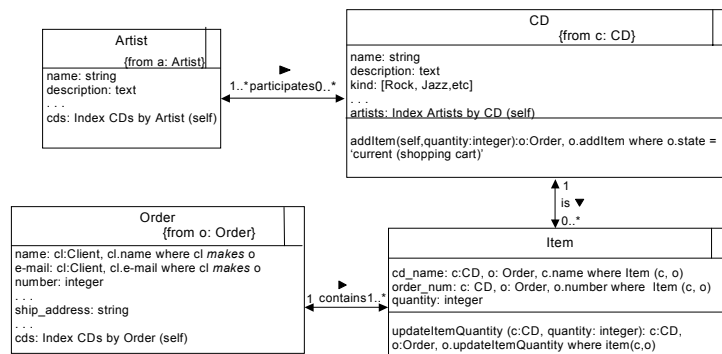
Artist
{from a: Artist}
name: string
description: text
. . .
cds: Index CDs by Artist (self)

1..* participates 0..*

CD
{from c: CD}
name: string
description: text
kind: [Rock, Jazz,etc]
. . .
artists: Index Artists by CD (self)
addItem(self,quantity:integer):o:Order, o.addItem where o.state = 'current (shopping cart)'

1
is
0..*

Order
{from o: Order}
name: cl:Client, cl.name where cl *makes* o
e-mail: cl:Client, cl.e-mail where cl *makes* o
number: integer
. . .
ship_address: string
. . .
cds: Index CDs by Order (self)

1 contains 1..*

Item
cd_name: c:CD, o: Order, c.name where Item (c, o)
order_num: c: CD, o: Order, o.number where Item (c, o)
quantity: integer
updateItemQuantity (c:CD, quantity: integer): c:CD, o:Order, o.updateItemQuantity where item(c,o)